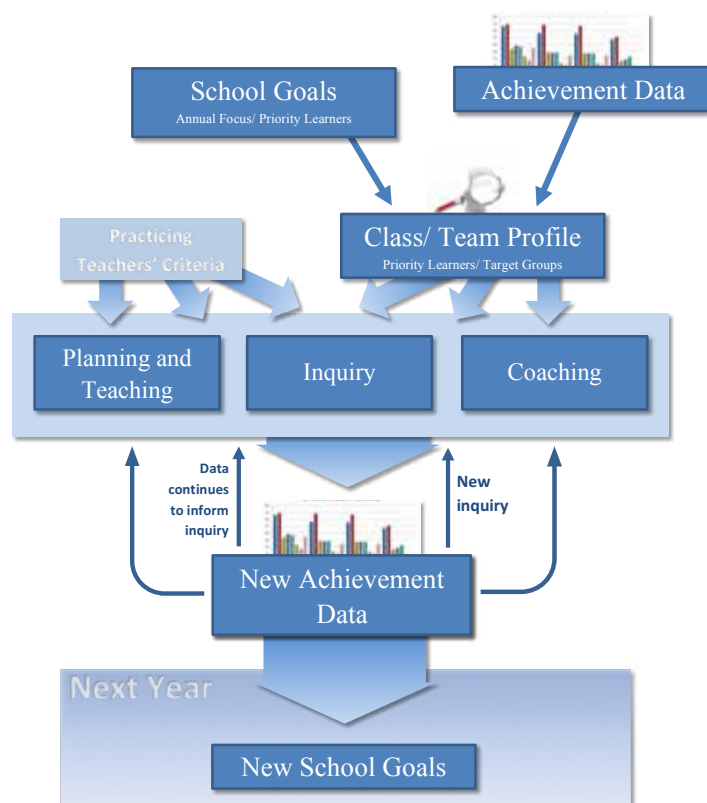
School Goals
Annual Focus/ Priority Learners

Achievement Data

Practicing Teachers' Criteria

Class/ Team Profile
Priority Learners/ Target Groups

Planning and Teaching

Inquiry

Coaching

Data continues to inform inquiry

New inquiry

New Achievement Data

Next Year

New School Goals